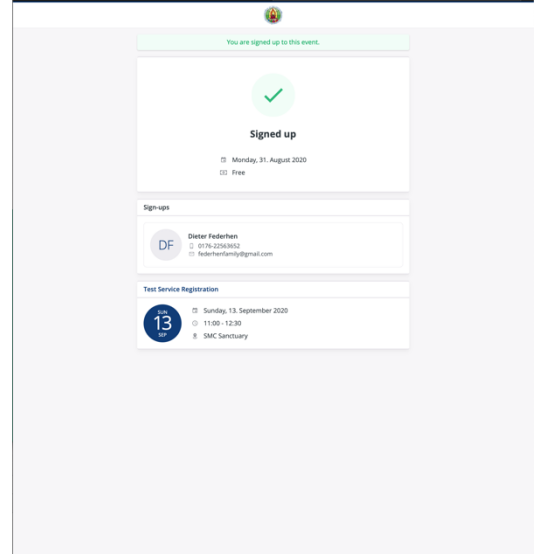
You are signed up to this event.

Signed up

Monday, 31. August 2020

Free

Sign-ups

DF

Dieter Federhen

0176-22563652

federhenfamily@gmail.com

Test Service Registration

SUN
13
SEP

Sunday, 13. September 2020

11:00 - 12:30

SMC Sanctuary